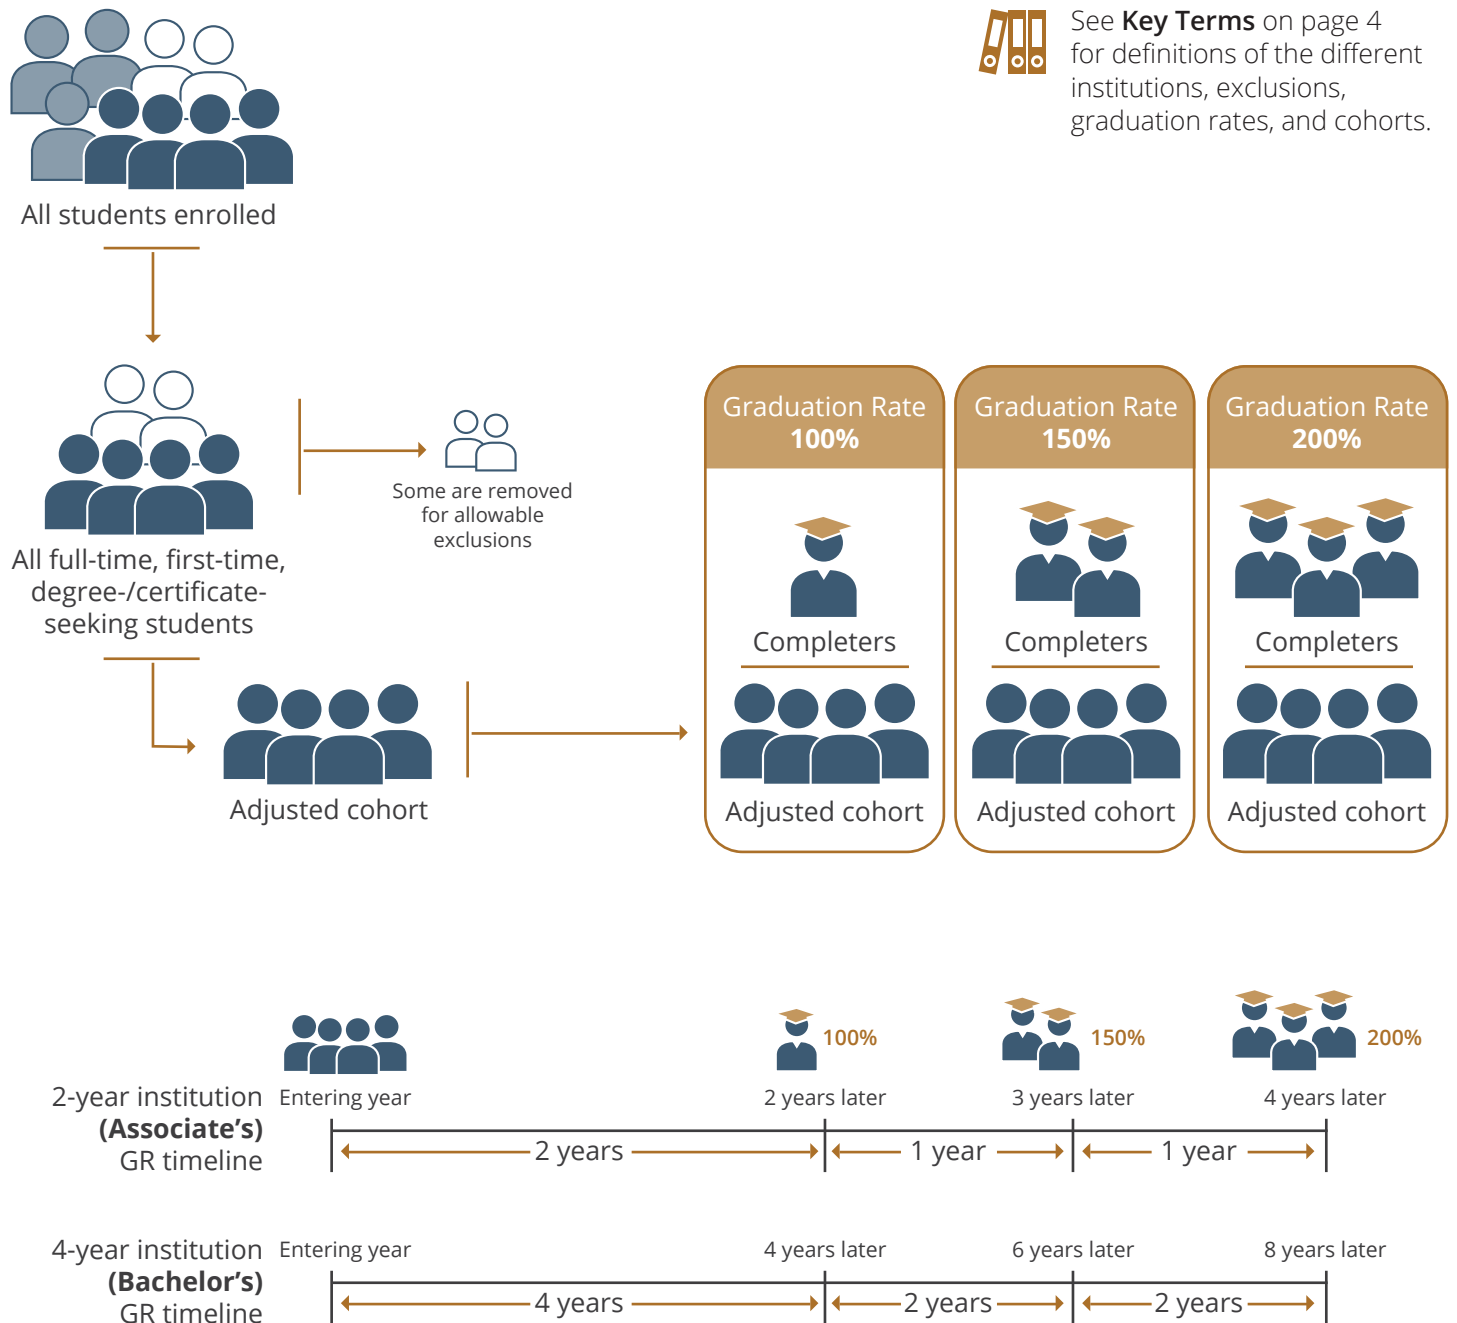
See **Key Terms** on page 4 for definitions of the different institutions, exclusions, graduation rates, and cohorts.

All students enrolled

All full-time, first-time, degree-/certificate-seeking students

Some are removed for allowable exclusions

Adjusted cohort

Graduation Rate 100%

Completers

Adjusted cohort

Graduation Rate 150%

Completers

Adjusted cohort

Graduation Rate 200%

Completers

Adjusted cohort

100%

150%

200%

2-year institution (Associate's) GR timeline

Entering year

2 years later

3 years later

4 years later

2 years

1 year

1 year

4-year institution (Bachelor's) GR timeline

Entering year

4 years later

6 years later

8 years later

4 years

2 years

2 years